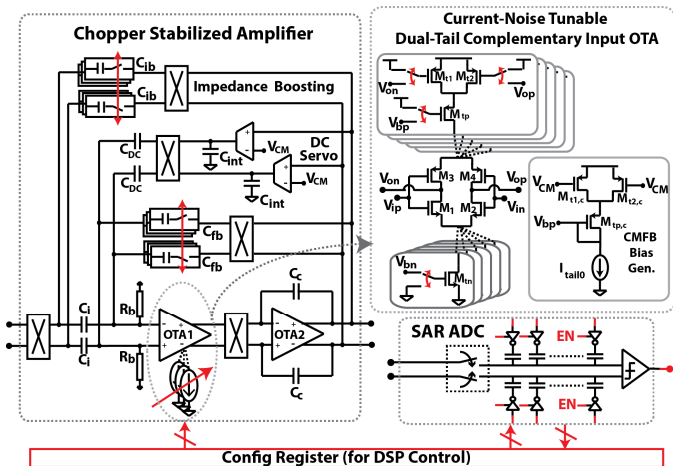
Chopper Stabilized Amplifier

$C_{ib}$

$C_{ib}$

Impedance Boosting

$C_{DC}$

$C_{int}$

$V_{CM}$

DC Servo

$C_{DC}$

$V_{CM}$

$C_{int}$

$C_{fb}$

$C_{fb}$

$C_c$

$C_i$

$R_b$

OTA1

OTA2

$C_i$

$R_b$

$C_c$

Current-Noise Tunable Dual-Tail Complementary Input OTA

$M_{t1}$ $M_{t2}$

$V_{on}$

$V_{op}$

$V_{bp}$

$M_{tp}$

$V_{on}$

$M_3$ $M_4$

$V_{op}$

$V_{ip}$

$M_1$ $M_2$

$V_{in}$

$V_{bn}$

$M_{tn}$

$V_{CM}$ $M_{t1,c}$ $M_{t2,c}$ $V_{CM}$

$V_{bp}$

$M_{tp,c}$

CMFB Bias Gen.

$I_{tail0}$

SAR ADC

EN

EN

Config Register (for DSP Control)